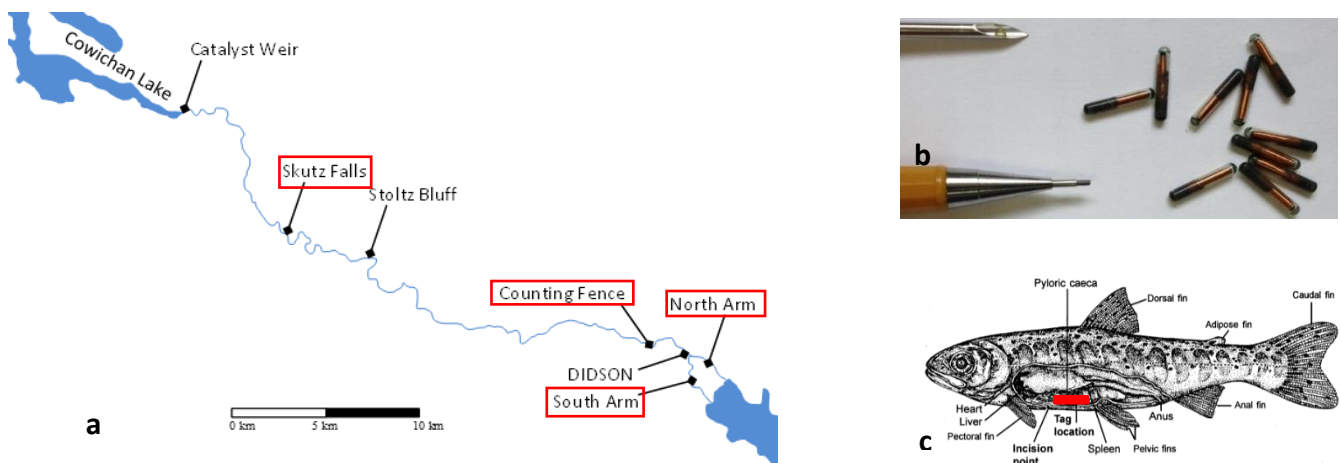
Cowichan Lake
Catalyst Weir
Skutz Falls
Stoltz Bluff
Counting Fence
North Arm
DIDSON
South Arm
a
0 km
5 km
10 km
b
Pyloric caeca
Dorsal fin
Caudal fin
Adipose fin
Heart
Liver
Pectoral fin
Tag location
Anus
Anal fin
Incision point
Spleen
Pelvic fins
c